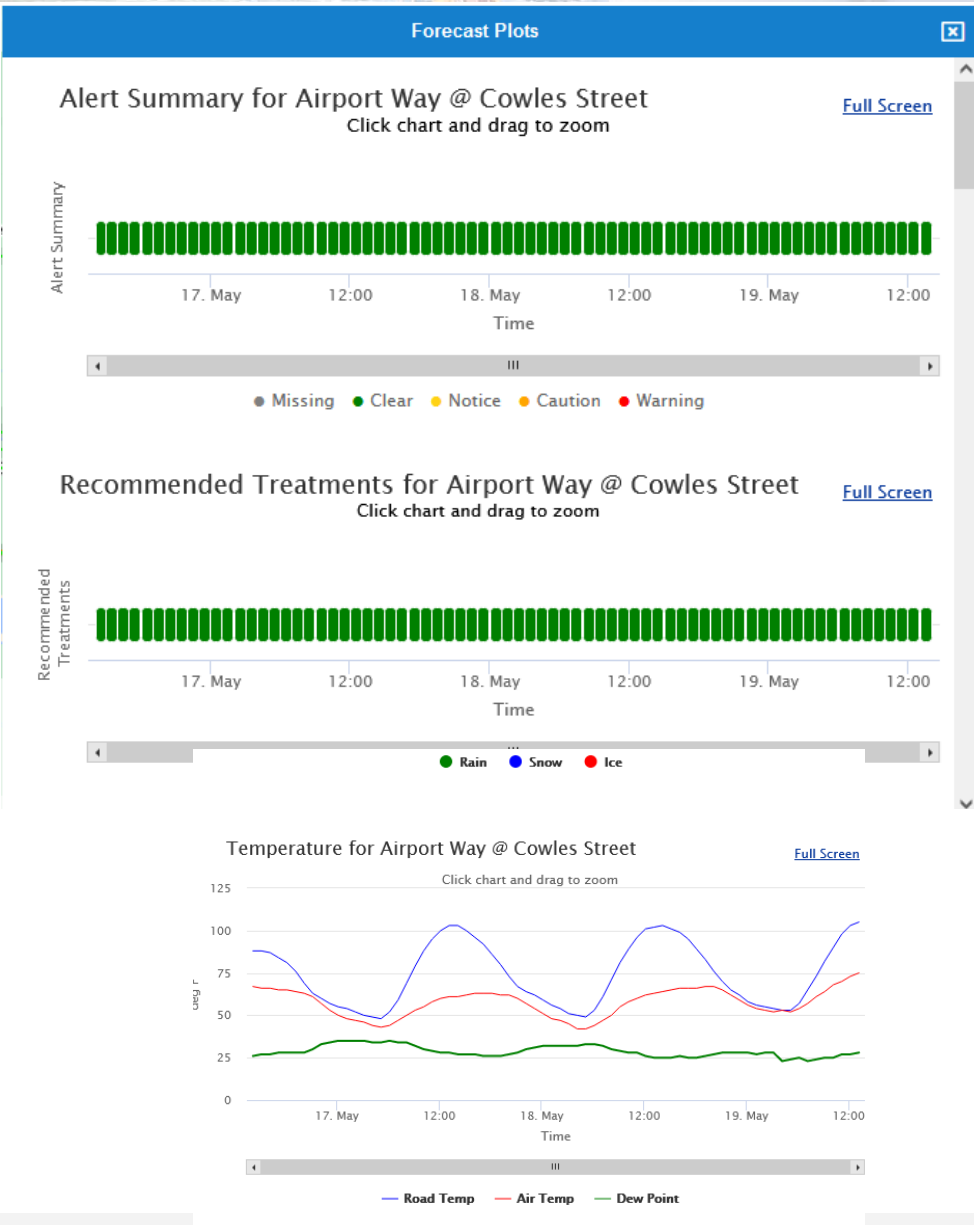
Forecast Plots

Alert Summary for Airport Way @ Cowles Street
Click chart and drag to zoom
Full Screen

Alert Summary

17. May 12:00 18. May 12:00 19. May 12:00
Time

III

Missing Clear Notice Caution Warning

Recommended Treatments for Airport Way @ Cowles Street
Click chart and drag to zoom
Full Screen

Recommended Treatments

17. May 12:00 18. May 12:00 19. May 12:00
Time

Rain Snow Ice

Temperature for Airport Way @ Cowles Street
Full Screen
Click chart and drag to zoom

125
100
75
50
25
0

deg F

17. May 12:00 18. May 12:00 19. May 12:00
Time

III

Road Temp Air Temp Dew Point